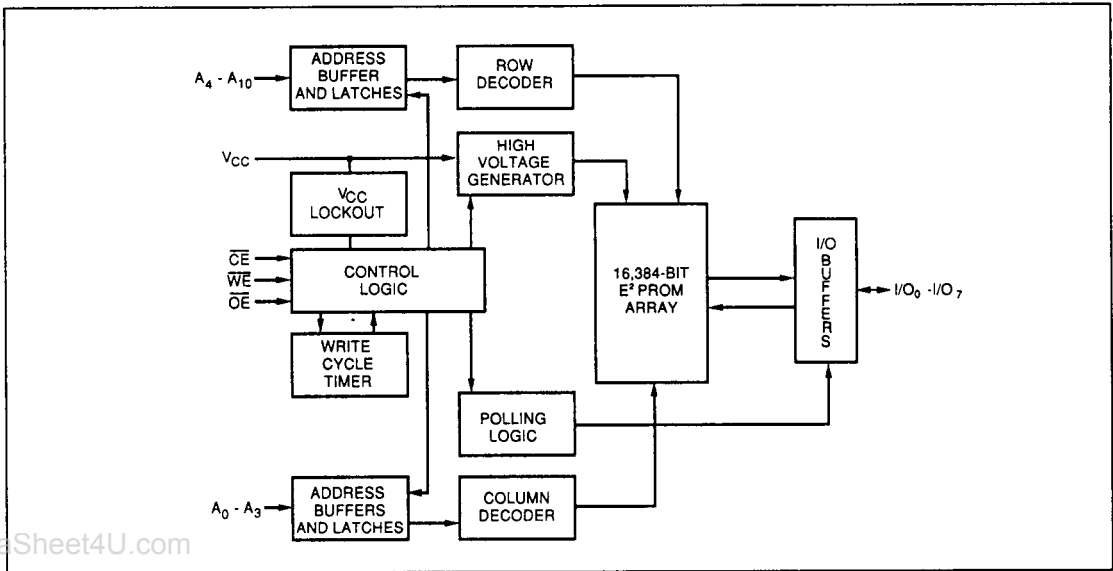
$A_4$ - $A_{10}$

ADDRESS BUFFER AND LATCHES

ROW DECODER

$V_{CC}$

HIGH VOLTAGE GENERATOR

$V_{CC}$ LOCKOUT

$\overline{CE}$

$\overline{WE}$

$\overline{OE}$

CONTROL LOGIC

16,384-BIT $E^2$ PROM ARRAY

I/O BUFFERS

$I/O_0$ - $I/O_7$

WRITE CYCLE TIMER

POLLING LOGIC

$A_0$ - $A_3$

ADDRESS BUFFERS AND LATCHES

COLUMN DECODER

aSheet4U.com